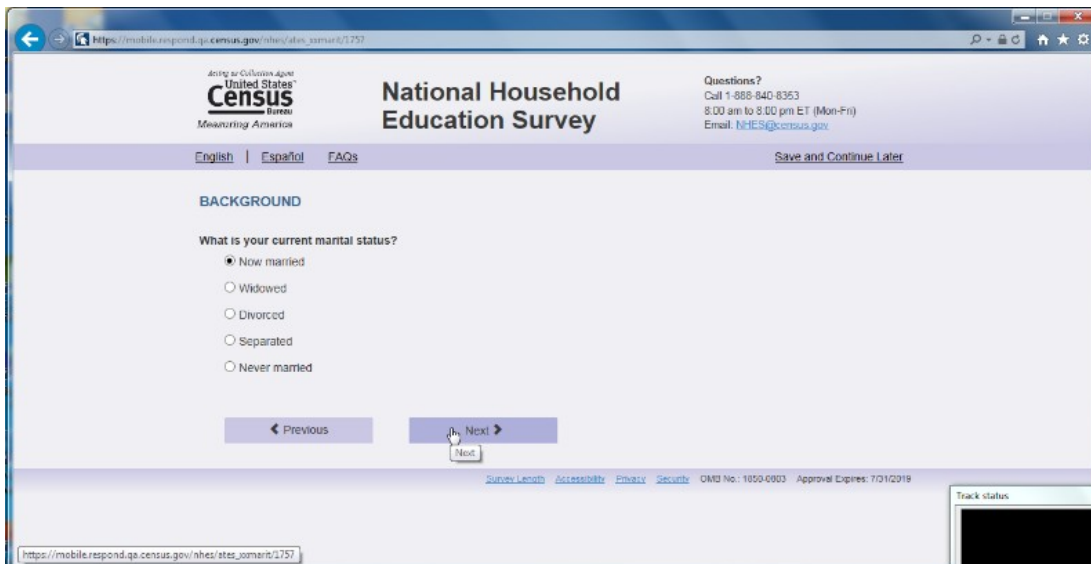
https://mobile.respond.qa.census.gov/nhes/ates_xxmarit/1757

Acting as Collection Agent
United States
Census
Bureau
Measuring America

National Household Education Survey

Questions?
Call 1-888-840-8353
8:00 am to 8:00 pm ET (Mon-Fri)
Email: NHES@census.gov

English | Español FAQs

Save and Continue Later

BACKGROUND

What is your current marital status?

Now married

Widowed

Divorced

Separated

Never married

❮ Previous

Next ❯

Next

Survey Length Accessibility Privacy Security OMB No.: 1850-0803 Approval Expires: 7/31/2019

Track status

https://mobile.respond.qa.census.gov/nhes/ates_xxmarit/1757